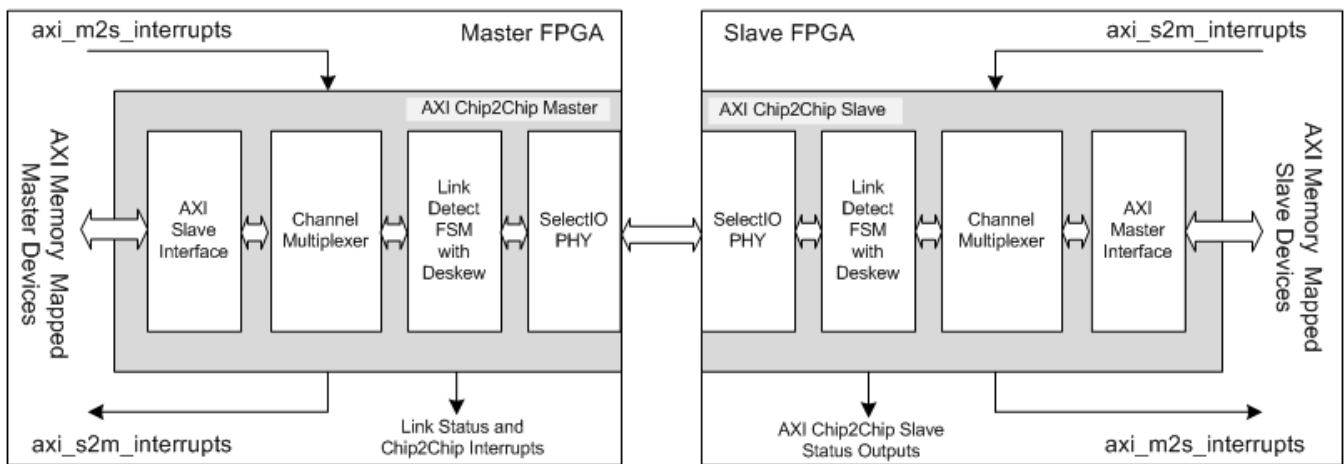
axi_m2s_interrupts

Master FPGA

AXI Chip2Chip Master

AXI Memory Mapped Master Devices

AXI Slave Interface

Channel Multiplexer

Link Detect FSM with Deskew

SelectIO PHY

axi_s2m_interrupts

Link Status and Chip2Chip Interrupts

Slave FPGA

axi_s2m_interrupts

AXI Chip2Chip Slave

SelectIO PHY

Link Detect FSM with Deskew

Channel Multiplexer

AXI Master Interface

AXI Memory Mapped Slave Devices

AXI Chip2Chip Slave Status Outputs

axi_m2s_interrupts